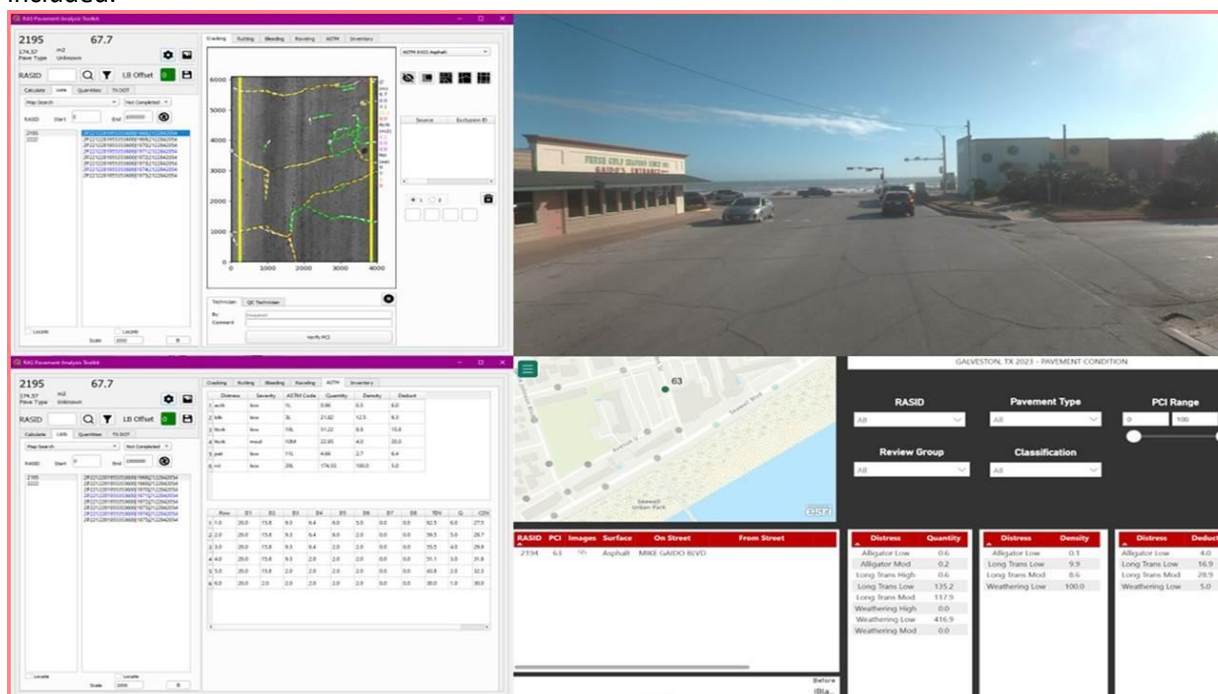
included.

RAS Pavement Analysis Toolkit

2195 67.7

174.57 m2
Pave Type Unknown

RASID LB Offset 0

Calculate Lists Quantities TX DOT

Map Search Not Completed

RASID Start 0 End 1000000

2195
2022

Locate Locate
Scale 1000 0

Cracking Rutting Bleeding Raveling ASTM Inventory

ASTM 6433 Asphalt

6000
5000
4000
3000
2000
1000
0
0 1000 2000 3000 4000

Source Exclusion ID

Technician QC Technician
By
Comment
Verify PCI

RAS Pavement Analysis Toolkit

2195 67.7

174.57 m2
Pave Type Unknown

RASID LB Offset 0

Calculate Lists Quantities TX DOT

Map Search Not Completed

RASID Start 0 End 1000000

Cracking Rutting Bleeding Raveling ASTM Inventory

| | Distress | Severity | ASTM Code | Quantity | Density | Deduct |
|---|---|---|---|---|---|---|
| 1 | ac/lt | low | 1L | 0.00 | 0.0 | 0.0 |
| 2 | l/lt | low | 3L | 21.82 | 12.5 | 8.3 |
| 3 | ltcrk | low | 10L | 51.22 | 8.8 | 15.8 |
| 4 | ltcrk | mod | 10M | 22.95 | 4.0 | 20.0 |
| 5 | patl | low | 11L | 4.66 | 2.7 | 6.4 |
| 6 | rvl | low | 28L | 174.55 | 100.0 | 5.0 |

| Row | D1 | D2 | D3 | D4 | D5 | D6 | D7 | D8 | TDV | Q | CDV |
|---|---|---|---|---|---|---|---|---|---|---|---|
| 1 | 1.0 | 20.0 | 15.8 | 9.3 | 6.4 | 6.0 | 5.0 | 0.0 | 62.5 | 6.0 | 27.5 |
| 2 | 2.0 | 20.0 | 15.8 | 9.3 | 6.4 | 6.0 | 2.0 | 0.0 | 59.5 | 5.0 | 28.7 |
| 3 | 3.0 | 20.0 | 15.8 | 9.3 | 6.4 | 2.0 | 2.0 | 0.0 | 55.5 | 4.0 | 29.9 |
| 4 | 4.0 | 20.0 | 15.8 | 9.3 | 2.0 | 2.0 | 2.0 | 0.0 | 51.1 | 3.0 | 31.8 |
| 5 | 5.0 | 20.0 | 15.8 | 2.0 | 2.0 | 2.0 | 2.0 | 0.0 | 43.8 | 2.0 | 32.3 |
| 6 | 6.0 | 20.0 | 2.0 | 2.0 | 2.0 | 2.0 | 2.0 | 0.0 | 30.0 | 1.0 | 30.0 |

Locate
Scale 1000 0

FRESH GULF SEAFOOD SINCE 1911
GAIDO'S ENTRANCE

63
Seawall Blvd
Avenue U
Seawolf Urban Park
esri

GALVESTON, TX 2023 - PAVEMENT CONDITION

RASID Pavement Type PCI Range
All All 0 100

Review Group Classification
All All

| RASID | PCI | Images | Surface | On Street | From Street |
|---|---|---|---|---|---|
| 2194 | 63 | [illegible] | Asphalt | MIKE GAIDO BLVD | |

| Distress | Quantity |
|---|---|
| Alligator Low | 0.6 |
| Alligator Mod | 0.2 |
| Long Trans High | 0.6 |
| Long Trans Low | 135.2 |
| Long Trans Mod | 117.9 |
| Weathering High | 0.0 |
| Weathering Low | 416.9 |
| Weathering Mod | 0.0 |

| Distress | Density |
|---|---|
| Alligator Low | 0.1 |
| Long Trans Low | 9.9 |
| Long Trans Mod | 8.6 |
| Weathering Low | 100.0 |

| Distress | Deduct |
|---|---|
| Alligator Low | 4.0 |
| Long Trans Low | 16.9 |
| Long Trans Mod | 28.9 |
| Weathering Low | 5.0 |

Before (Bla...